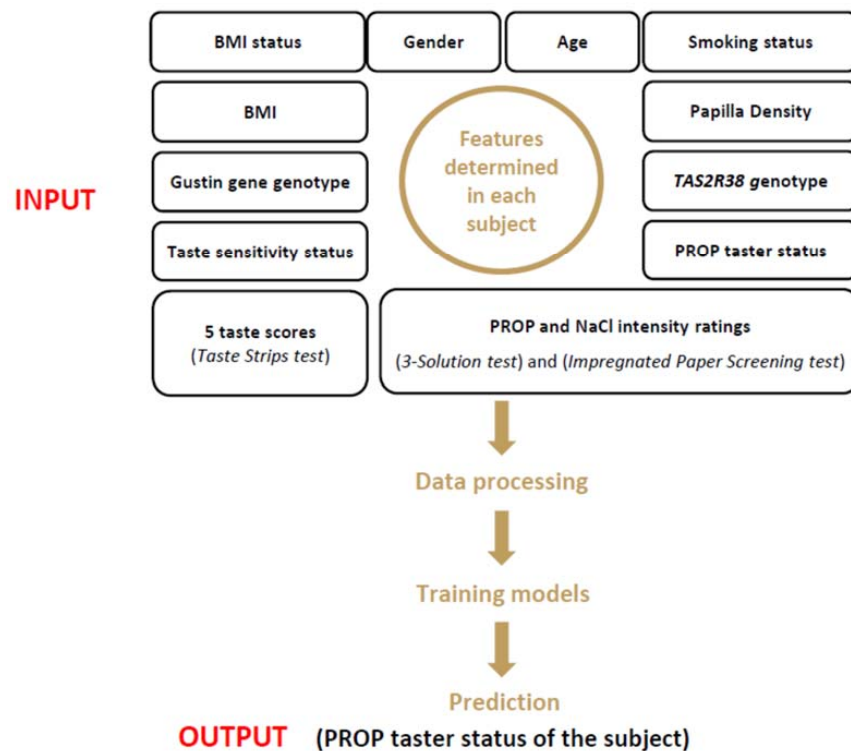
BMI status

Gender

Age

Smoking status

BMI

Papilla Density

INPUT

Gustin gene genotype

Features determined in each subject

TAS2R38 genotype

Taste sensitivity status

PROP taster status

5 taste scores (Taste Strips test)

PROP and NaCl intensity ratings (3-Solution test) and (Impregnated Paper Screening test)

Data processing

Training models

Prediction

OUTPUT (PROP taster status of the subject)